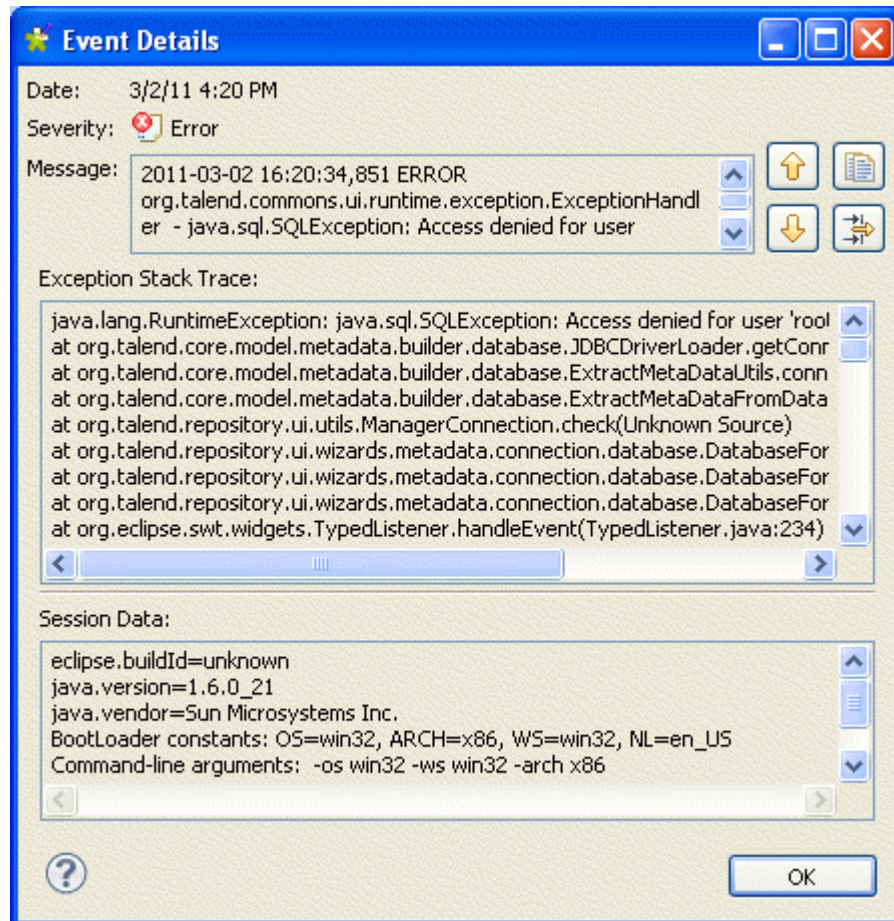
Event Details

Date: 3/2/11 4:20 PM

Severity: Error

Message: 2011-03-02 16:20:34,851 ERROR org.talend.commons.ui.runtime.exception.ExceptionHandler - java.sql.SQLException: Access denied for user

Exception Stack Trace:

java.lang.RuntimeException: java.sql.SQLException: Access denied for user 'root
at org.talend.core.model.metadata.builder.database.JDBCDriverLoader.getConn
at org.talend.core.model.metadata.builder.database.ExtractMetaDataUtils.conn
at org.talend.core.model.metadata.builder.database.ExtractMetaDataFromData
at org.talend.repository.ui.utils.ManagerConnection.check(Unknown Source)
at org.talend.repository.ui.wizards.metadata.connection.database.DatabaseFor
at org.talend.repository.ui.wizards.metadata.connection.database.DatabaseFor
at org.talend.repository.ui.wizards.metadata.connection.database.DatabaseFor
at org.eclipse.swt.widgets.TypedListener.handleEvent(TypedListener.java:234)

Session Data:

eclipse.buildId=unknown
java.version=1.6.0_21
java.vendor=Sun Microsystems Inc.
BootLoader constants: OS=win32, ARCH=x86, WS=win32, NL=en_US
Command-line arguments: -os win32 -ws win32 -arch x86

OK